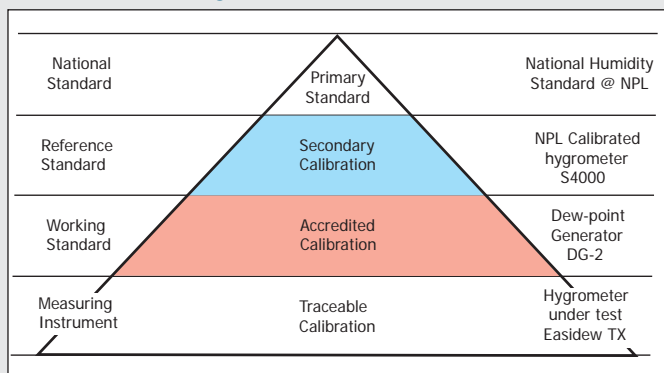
National Standard

Primary Standard

National Humidity Standard @ NPL

Reference Standard

Secondary Calibration

NPL Calibrated hygrometer S4000

Working Standard

Accredited Calibration

Dew-point Generator DG-2

Measuring Instrument

Traceable Calibration

Hygrometer under test Easidew TX